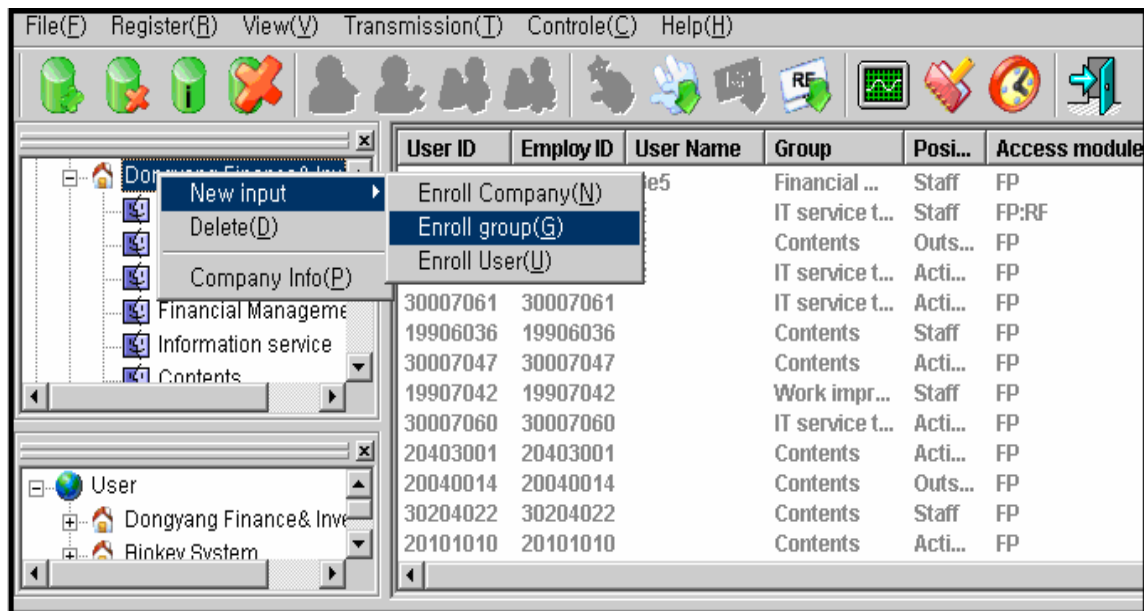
File(F) Register(R) View(V) Transmission(T) Controle(C) Help(H)

Dongyang Finance& Inv
New input
Delete(D)
Company Info(P)
Enroll Company(N)
Enroll group(G)
Enroll User(U)
Financial Manageme
Information service
Contents

User
Dongyang Finance& Inve
Binkey System

| User ID | Employ ID | User Name | Group | Posi... | Access module |
|---|---|---|---|---|---|
| | | e5 | Financial ... | Staff | FP |
| | | | IT service t... | Staff | FP:RF |
| | | | Contents | Outs... | FP |
| | | | IT service t... | Acti... | FP |
| 30007061 | 30007061 | | IT service t... | Acti... | FP |
| 19906036 | 19906036 | | Contents | Staff | FP |
| 30007047 | 30007047 | | Contents | Acti... | FP |
| 19907042 | 19907042 | | Work impr... | Staff | FP |
| 30007060 | 30007060 | | IT service t... | Acti... | FP |
| 20403001 | 20403001 | | Contents | Acti... | FP |
| 20040014 | 20040014 | | Contents | Outs... | FP |
| 30204022 | 30204022 | | Contents | Staff | FP |
| 20101010 | 20101010 | | Contents | Acti... | FP |